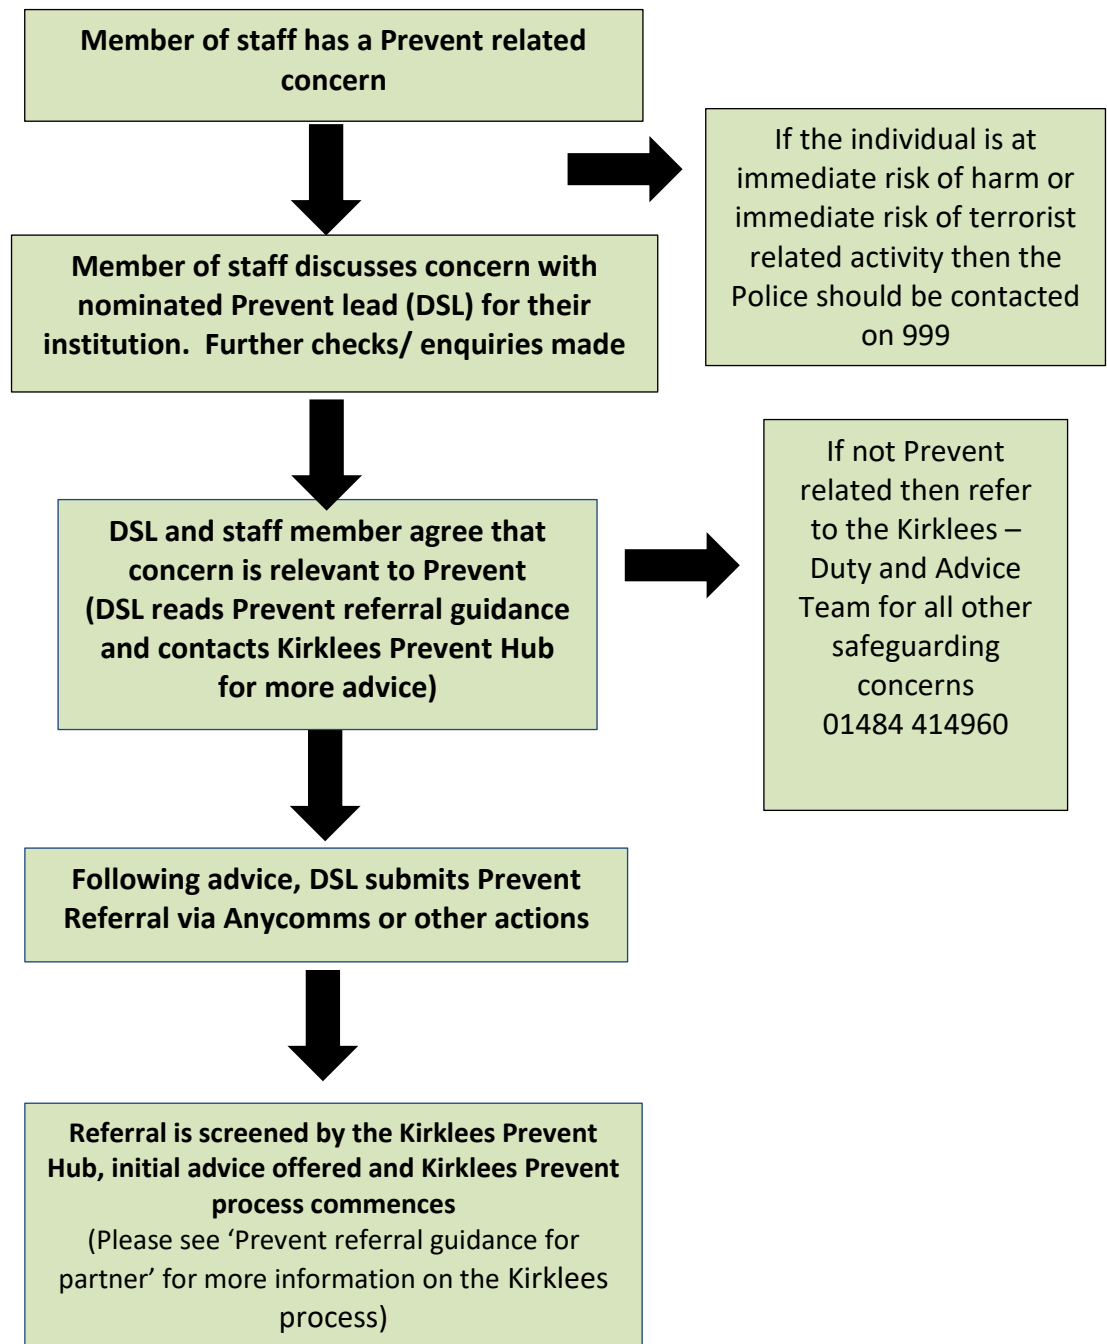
Member of staff has a Prevent related concern

If the individual is at immediate risk of harm or immediate risk of terrorist related activity then the Police should be contacted on 999

Member of staff discusses concern with nominated Prevent lead (DSL) for their institution. Further checks/ enquiries made

DSL and staff member agree that concern is relevant to Prevent (DSL reads Prevent referral guidance and contacts Kirklees Prevent Hub for more advice)

If not Prevent related then refer to the Kirklees – Duty and Advice Team for all other safeguarding concerns 01484 414960

Following advice, DSL submits Prevent Referral via Anycomms or other actions

Referral is screened by the Kirklees Prevent Hub, initial advice offered and Kirklees Prevent process commences
(Please see 'Prevent referral guidance for partner' for more information on the Kirklees process)